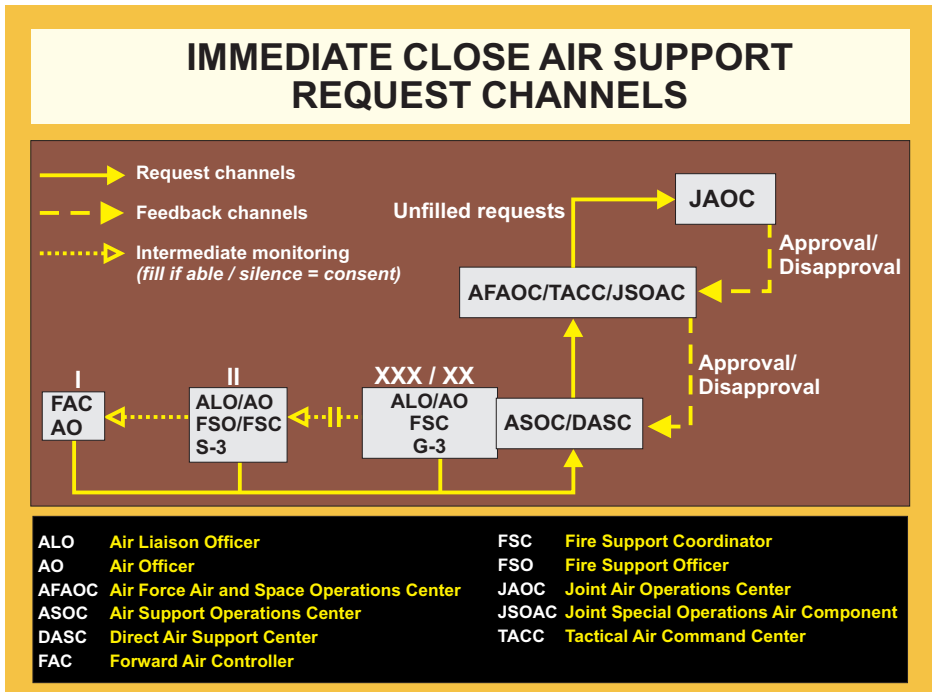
IMMEDIATE CLOSE AIR SUPPORT REQUEST CHANNELS

Request channels
Feedback channels
Intermediate monitoring
(fill if able / silence = consent)

Unfilled requests
JAOC
Approval/ Disapproval
AFAOC/TACC/JSOAC
Approval/ Disapproval

I
FAC
AO

II
ALO/AO
FSO/FSC
S-3

XXX / XX
ALO/AO
FSC
G-3

ASOC/DASC

| | | | |
|---|---|---|---|
| ALO | Air Liaison Officer | FSC | Fire Support Coordinator |
| AO | Air Officer | FSO | Fire Support Officer |
| AFAOC | Air Force Air and Space Operations Center | JAOC | Joint Air Operations Center |
| ASOC | Air Support Operations Center | JSOAC | Joint Special Operations Air Component |
| DASC | Direct Air Support Center | TACC | Tactical Air Command Center |
| FAC | Forward Air Controller | | |